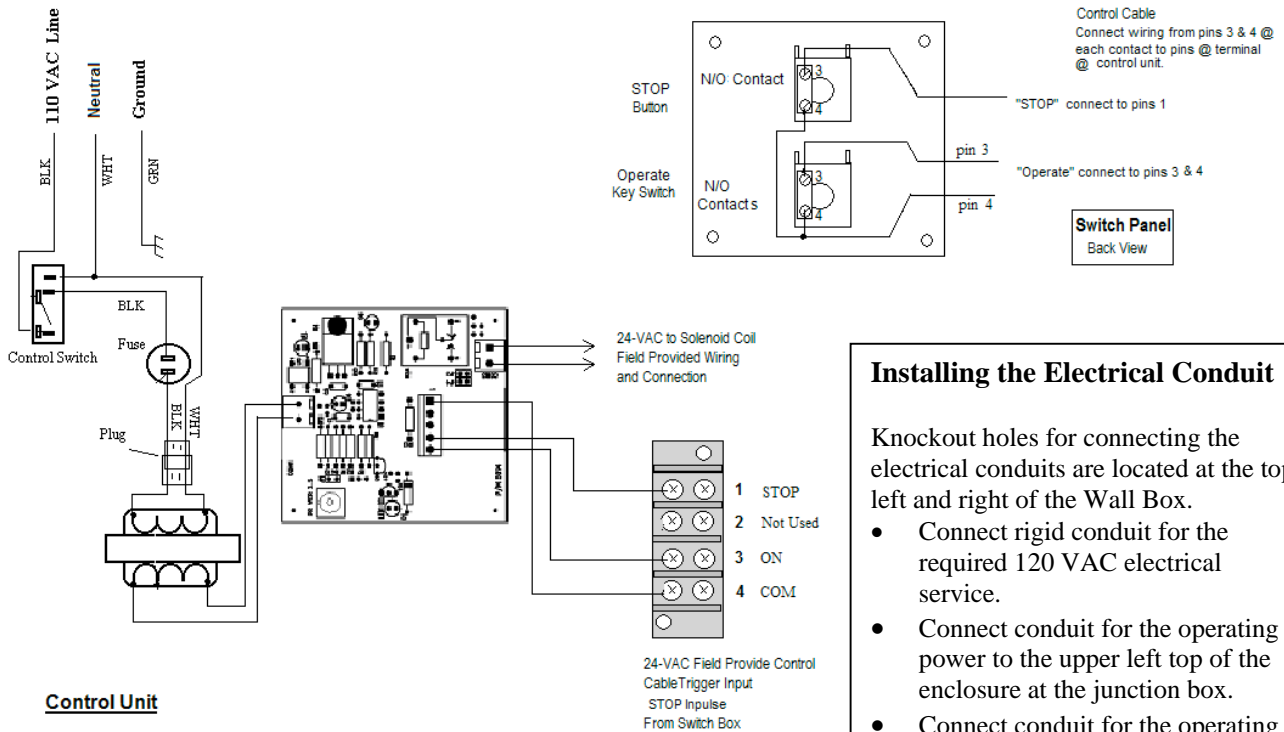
110 VAC Line
Neutral
Ground
BLK
WHT
GRN
BLK
Fuse
Control Switch
BLK
WHT
Plug

Control Unit

STOP Button
N/O Contact
3
4
Operate Key Switch
N/O Contacts
3
4
pin 3
pin 4

Control Cable
Connect wiring from pins 3 & 4 @ each contact to pins @ terminal @ control unit.

"STOP" connect to pins 1

"Operate" connect to pins 3 & 4

Switch Panel
Back View

24-VAC to Solenoid Coil
Field Provided Wiring
and Connection

1 STOP
2 Not Used
3 ON
4 COM

24-VAC Field Provide Control
CableTrigger Input
STOP Inpulse
From Switch Box

Installing the Electrical Conduit

Knockout holes for connecting the electrical conduits are located at the top left and right of the Wall Box.
• Connect rigid conduit for the required 120 VAC electrical service.
• Connect conduit for the operating power to the upper left top of the enclosure at the junction box.
• Connect conduit for the operating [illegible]